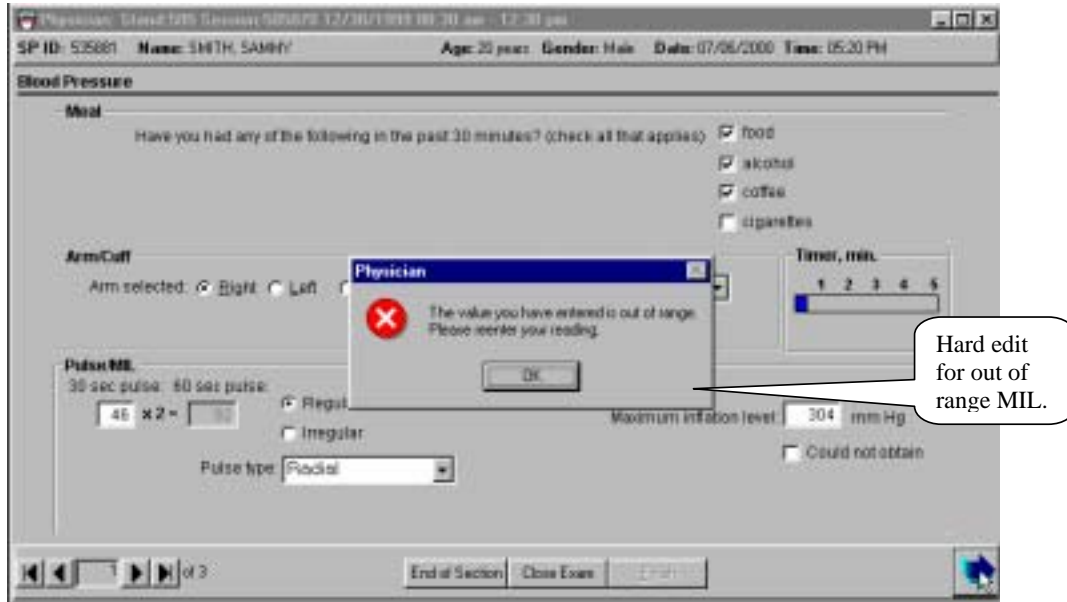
Physician: Stand 505 Session 505870 12/30/1999 08:30 am - 12:30 pm

SP ID: 535881 Name: SMITH, SAMMY Age: 20 years Gender: Male Date: 07/06/2000 Time: 05:20 PM

Blood Pressure

Meal

Have you had any of the following in the past 30 minutes? (check all that applies)

food

alcohol

coffee

cigarettes

Arm/Cuff

Arm selected: Right Left

Timer, min.

1 2 3 4 5

Physician

The value you have entered is out of range. Please reenter your reading.

OK

Hard edit for out of range MIL.

Pulse/MIL

30 sec pulse: 60 sec pulse:

46 x 2 = 92

Regular

Irregular

Maximum inflation level: 304 mm Hg

Could not obtain

Pulse type: Radial

1 of 3

End of Section Close Exam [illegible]